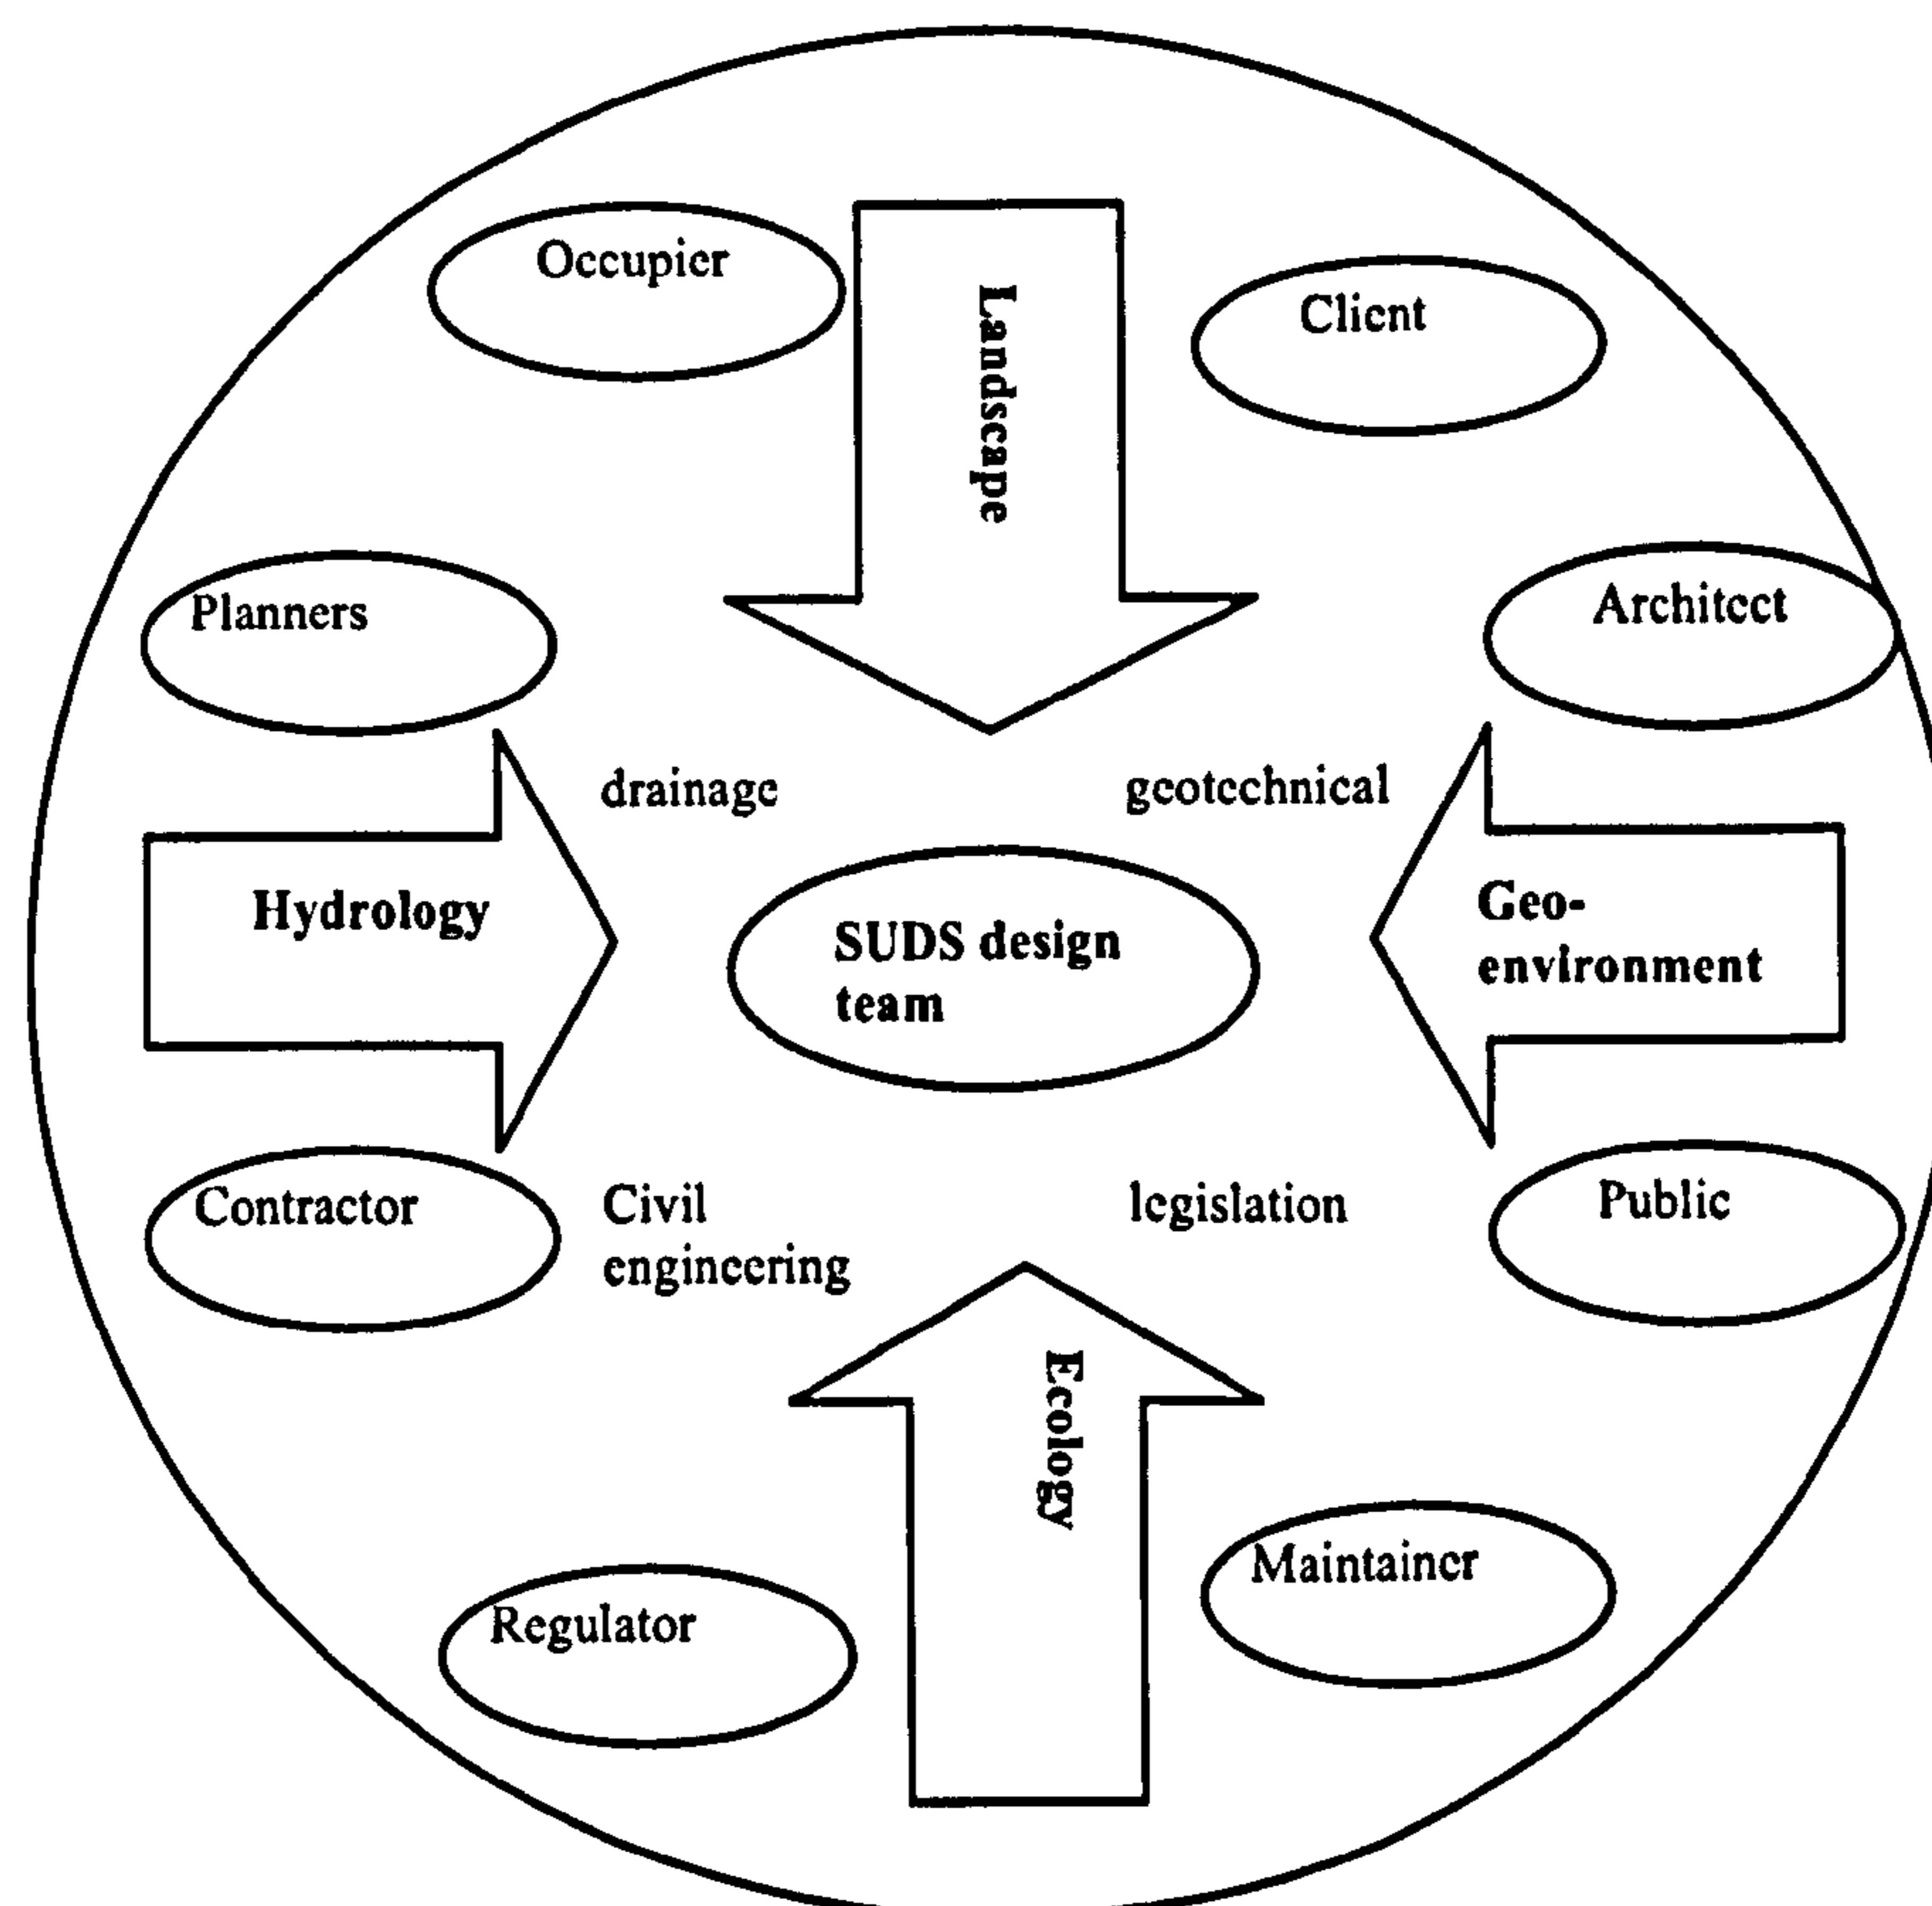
Occupier

Landscape

Client

Planners

Architect

drainage

geotechnical

Hydrology

SUDS design team

Geo-environment

Contractor

Civil engineering

legislation

Public

Ecology

Maintainer

Regulator